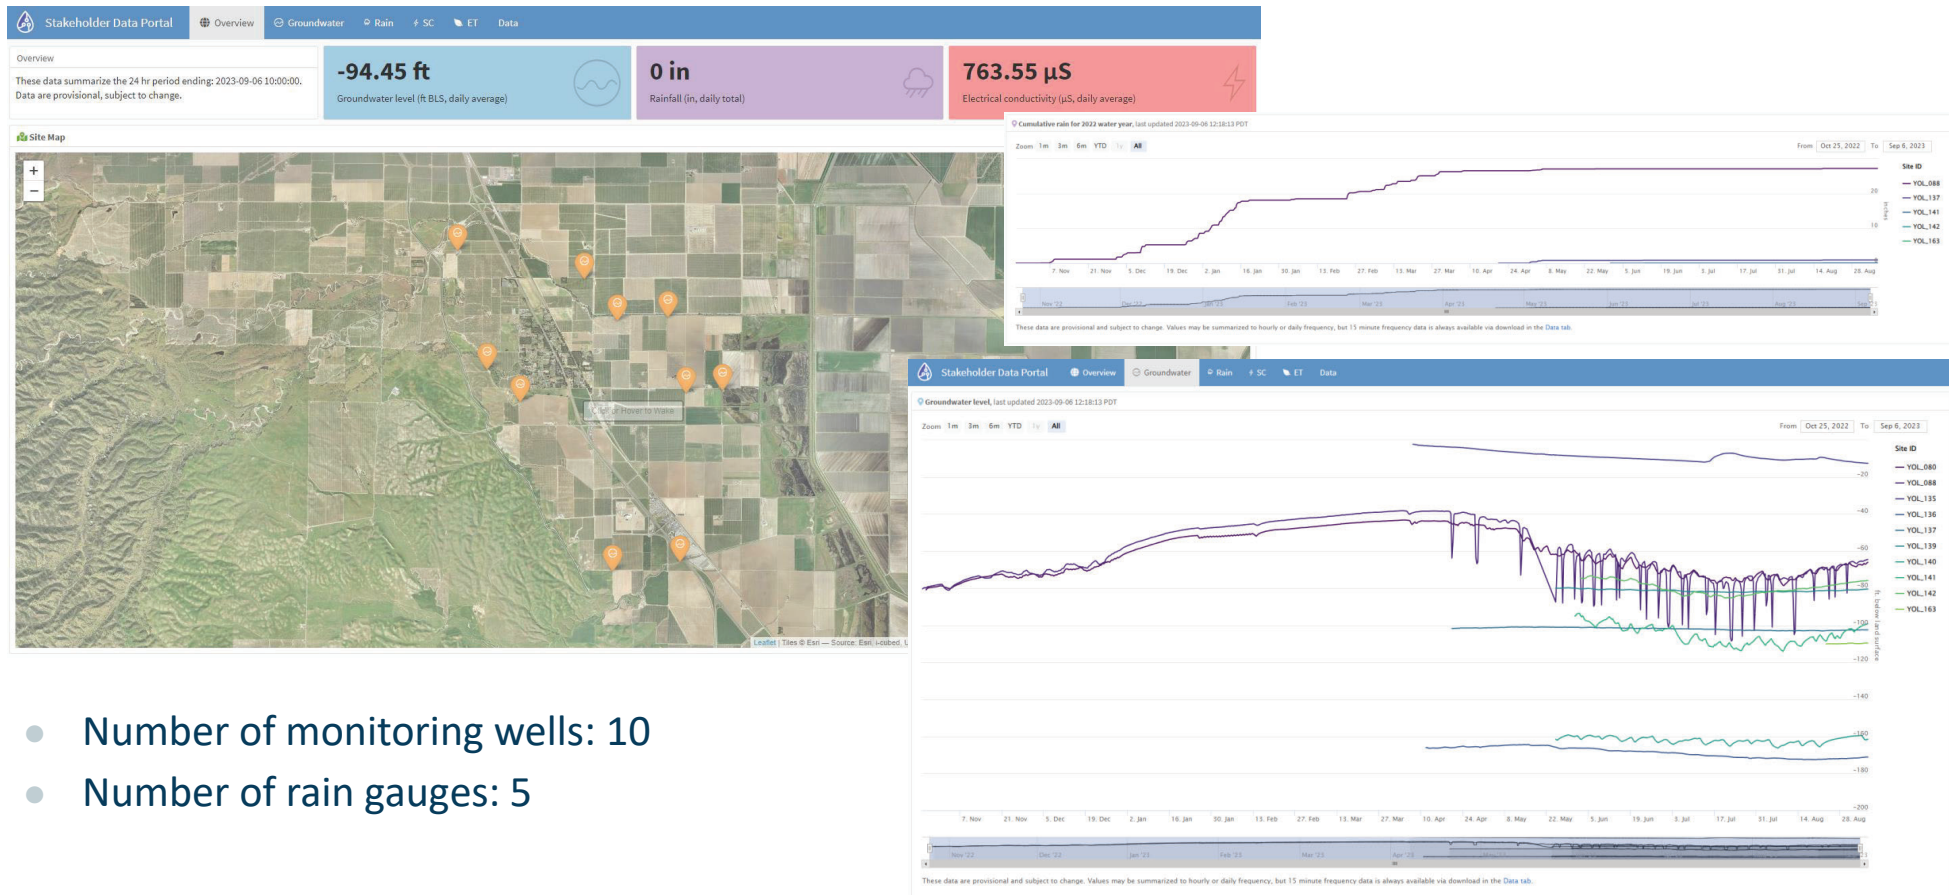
Stakeholder Data Portal Overview Groundwater Rain SC ET Data

Overview

These data summarize the 24 hr period ending: 2023-09-06 10:00:00. Data are provisional, subject to change.

-94.45 ft
Groundwater level (ft BLS, daily average)

0 in
Rainfall (in, daily total)

763.55 µS
Electrical conductivity (µS, daily average)

Site Map

+
−

Click or Hover to Wake

Leaflet | Tiles © Esri — Source: Esri, i-cubed, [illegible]

Cumulative rain for 2022 water year, last updated 2023-09-06 12:18:13 PDT

Zoom 1m 3m 6m YTD 1y All

From Oct 25, 2022 To Sep 6, 2023

Site ID
YOL_088
YOL_137
YOL_141
YOL_142
YOL_163

20
10
Inches

7. Nov 21. Nov 5. Dec 19. Dec 2. Jan 16. Jan 30. Jan 13. Feb 27. Feb 13. Mar 27. Mar 10. Apr 24. Apr 8. May 22. May 5. Jun 19. Jun 3. Jul 17. Jul 31. Jul 14. Aug 28. Aug

Nov '22 Dec '22 Mar '23 Feb '23 Mar '23 Apr '23 May '23 Jun '23 Jul '23 Aug '23 Sep '23

These data are provisional and subject to change. Values may be summarized to hourly or daily frequency, but 15 minute frequency data is always available via download in the Data tab.

Stakeholder Data Portal Overview Groundwater Rain SC ET Data

Groundwater level, last updated 2023-09-06 12:18:13 PDT

Zoom 1m 3m 6m YTD 1y All

From Oct 25, 2022 To Sep 6, 2023

Site ID
YOL_080
YOL_088
YOL_135
YOL_136
YOL_137
YOL_139
YOL_140
YOL_141
YOL_142
YOL_163

-20
-40
-60
-80
-100
-120
-140
-160
-180
-200
ft. below land surface

7. Nov 21. Nov 5. Dec 19. Dec 2. Jan 16. Jan 30. Jan 13. Feb 27. Feb 13. Mar 27. Mar 10. Apr 24. Apr 8. May 22. May 5. Jun 19. Jun 3. Jul 17. Jul 31. Jul 14. Aug 28. Aug

Nov '22 Dec '22 Jan '23 Feb '23 Mar '23 Apr '23 May '23

These data are provisional and subject to change. Values may be summarized to hourly or daily frequency, but 15 minute frequency data is always available via download in the Data tab.

Number of monitoring wells: 10
Number of rain gauges: 5